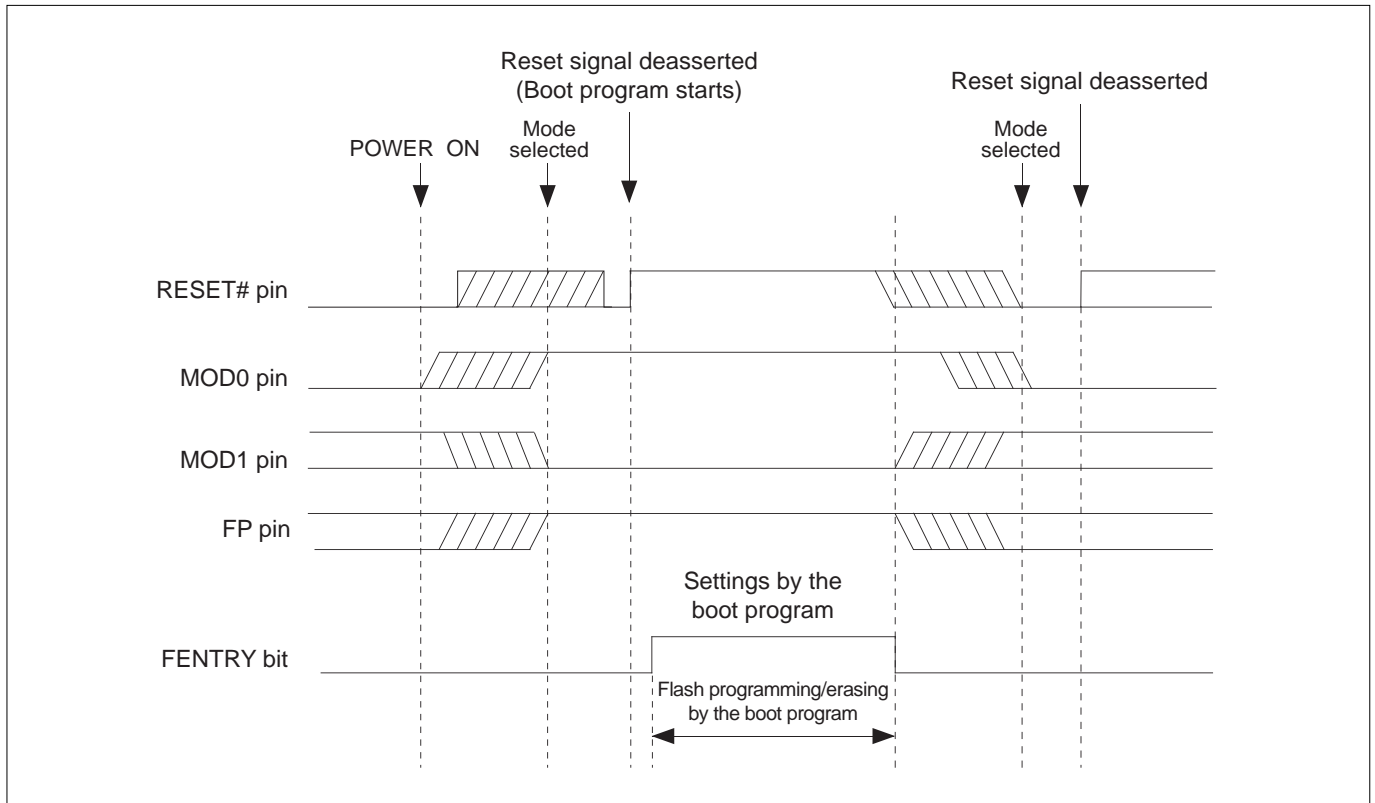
Reset signal deasserted
(Boot program starts)

Reset signal deasserted

POWER ON

Mode selected

Mode selected

RESET# pin

MOD0 pin

MOD1 pin

FP pin

Settings by the boot program

FENTRY bit

Flash programming/erasing by the boot program